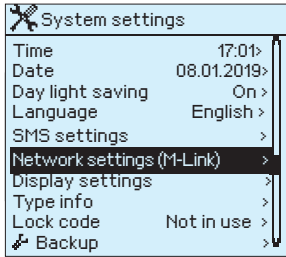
System settings

| | |
|---|---|
| Time | 17:01> |
| Date | 08.01.2019> |
| Day light saving | On > |
| Language | English > |
| SMS settings | > |
| Network settings (M-Link) | > |
| Display settings | > |
| Type info | > |
| Lock code | Not in use > |
| Backup | > |